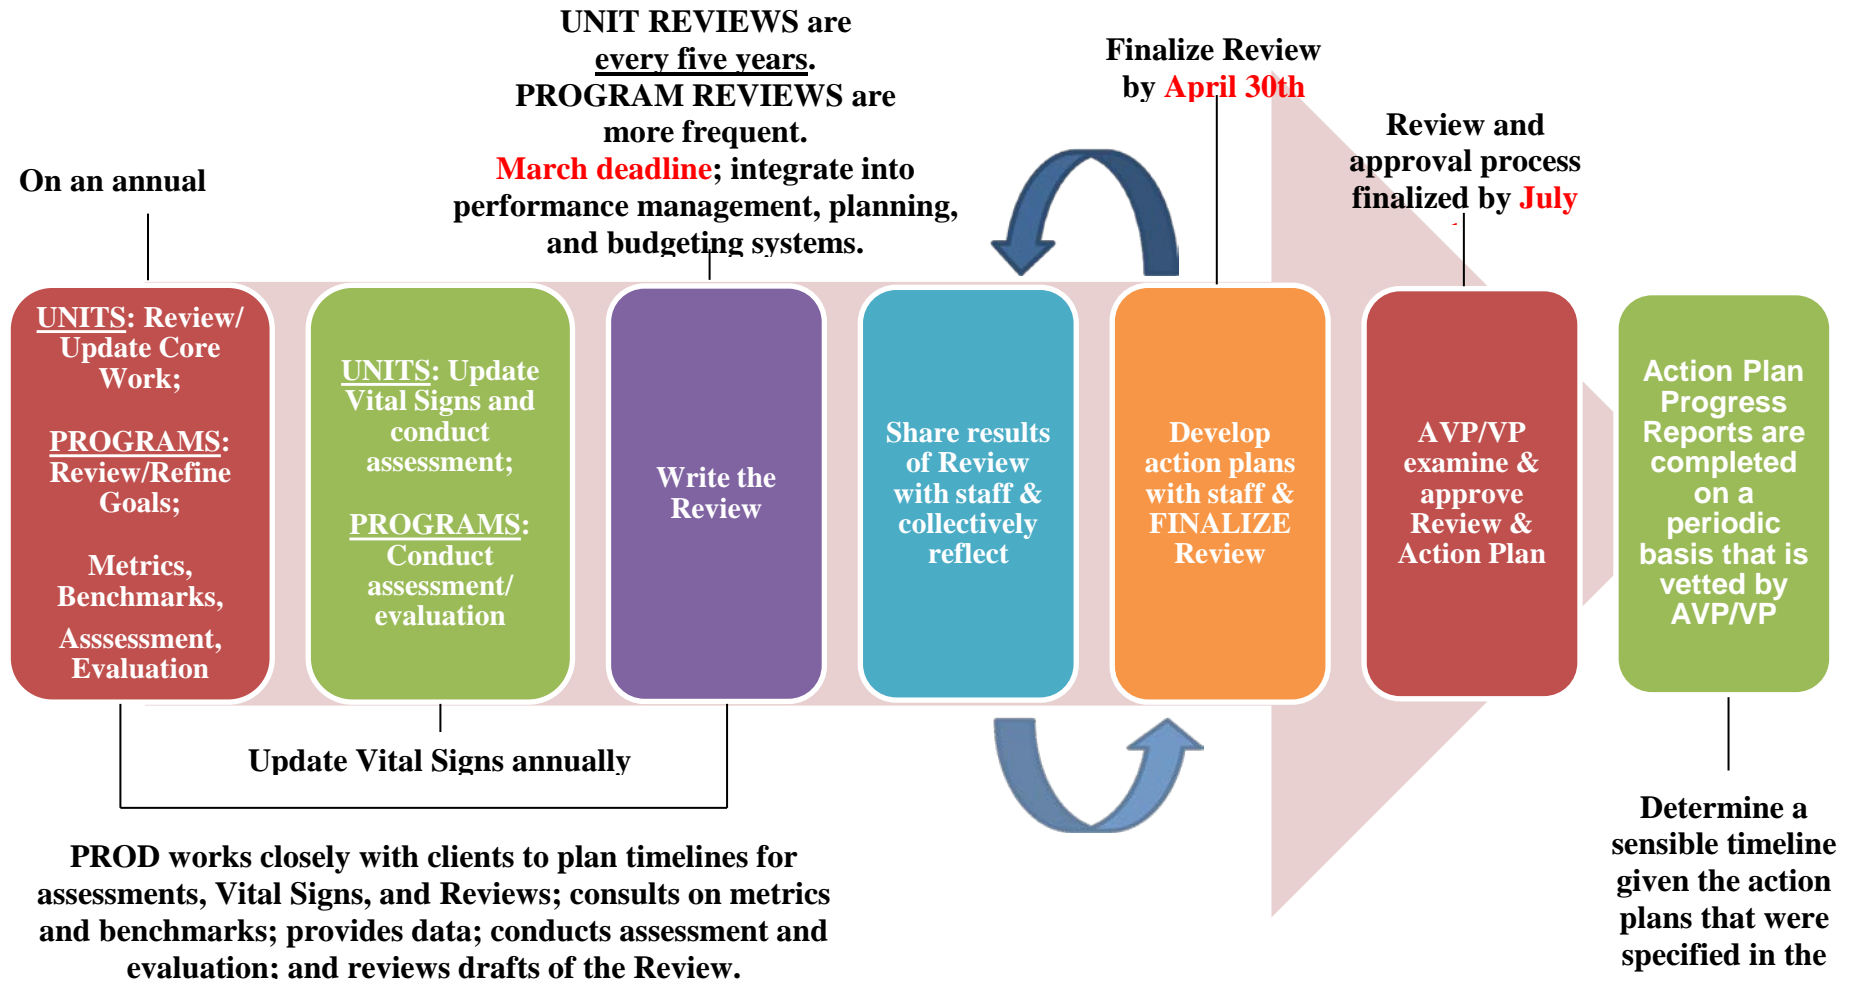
On an annual

UNIT REVIEWS are every five years. PROGRAM REVIEWS are more frequent. March deadline; integrate into performance management, planning, and budgeting systems.

Finalize Review by April 30th

Review and approval process finalized by July

UNITS: Review/ Update Core Work;

PROGRAMS: Review/Refine Goals;

Metrics, Benchmarks, Asssessment, Evaluation

UNITS: Update Vital Signs and conduct assessment;

PROGRAMS: Conduct assessment/ evaluation

Write the Review

Share results of Review with staff & collectively reflect

Develop action plans with staff & FINALIZE Review

AVP/VP examine & approve Review & Action Plan

Action Plan Progress Reports are completed on a periodic basis that is vetted by AVP/VP

Update Vital Signs annually

PROD works closely with clients to plan timelines for assessments, Vital Signs, and Reviews; consults on metrics and benchmarks; provides data; conducts assessment and evaluation; and reviews drafts of the Review.

Determine a sensible timeline given the action plans that were specified in the